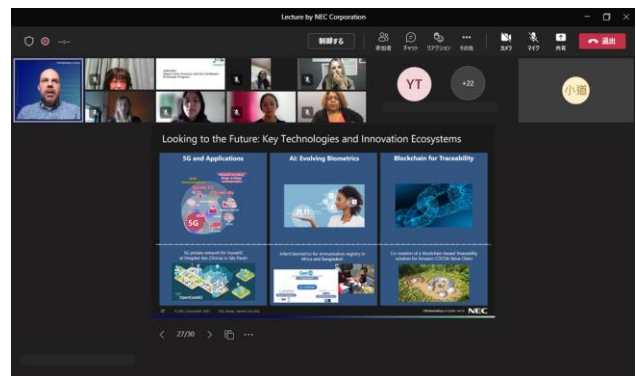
Lecture by NEC Corporation

制御する

参加者 チャット リアクション その他

カメラ マイク 共有 退出

YT

+22

小道

Looking to the Future: Key Technologies and Innovation Ecosystems

5G and Applications

AI: Evolving Biometrics

Blockchain for Traceability

5G

5G private network for InovaHC at Hospital das Clinicas in São Paulo

Infant biometrics for immunization registry in Africa and Bangladesh

Co-creation of a Blockchain-based Traceability solution for Amazon COCOA Value Chain

OpenGovHC

© NEC Corporation 2021

NEC

27/30